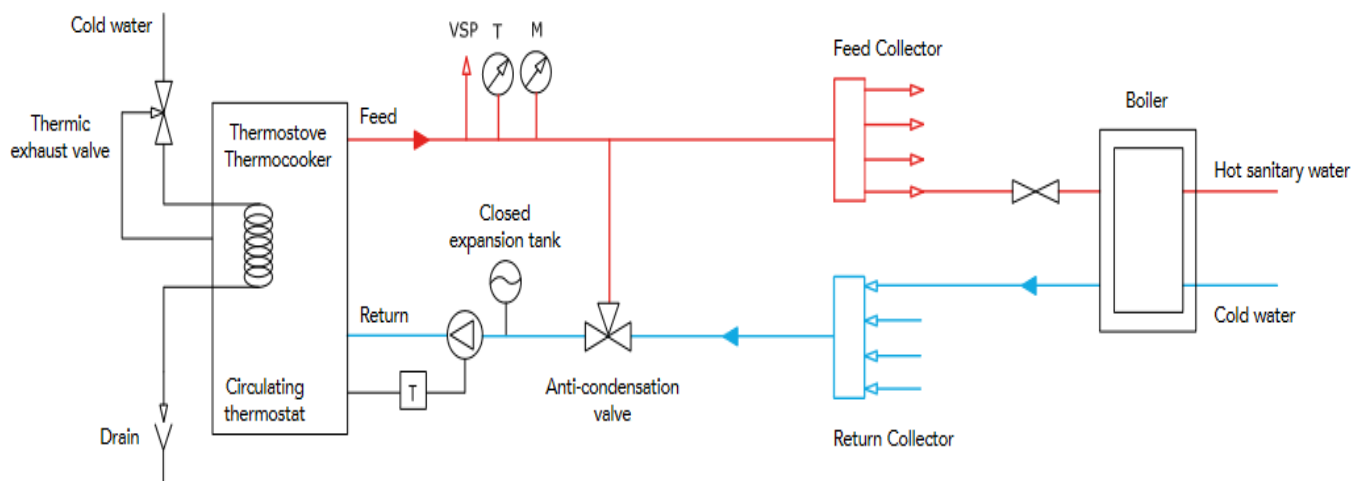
Cold water

Thermic exhaust valve

Thermostove Thermocooker

Feed

VSP T M

Feed Collector

Boiler

Hot sanitary water

Closed expansion tank

Return

Cold water

T

Circulating thermostat

Anti-condensation valve

Return Collector

Drain